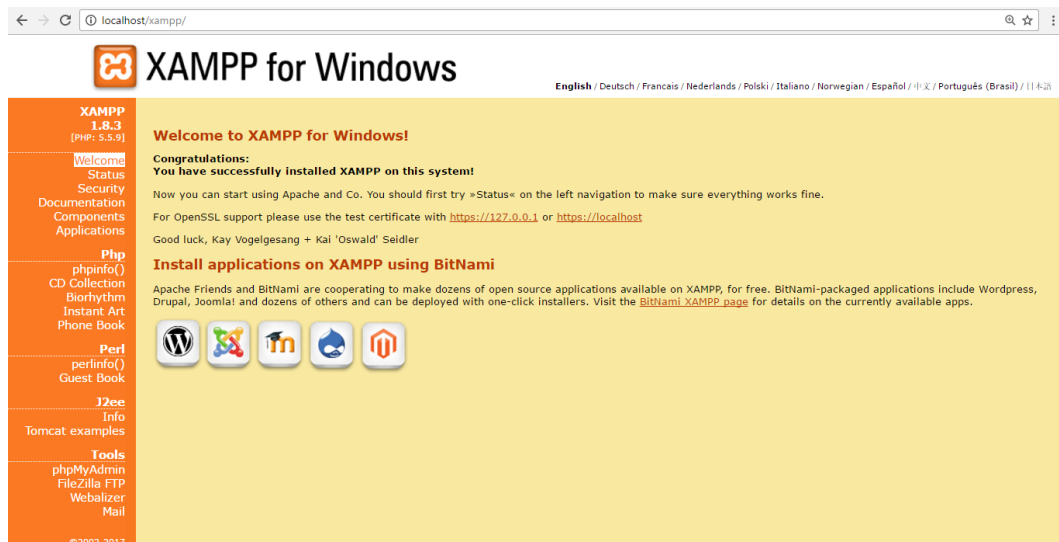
localhost/xampp/

XAMPP for Windows

English / Deutsch / Francais / Nederlands / Polski / Italiano / Norwegian / Español / 中文 / Português (Brasil) / 日本語

XAMPP
1.8.3
[PHP: 5.5.9]

Welcome
Status
Security
Documentation
Components
Applications

Php
phpinfo()
CD Collection
Biorhythm
Instant Art
Phone Book

Perl
perlinfo()
Guest Book

J2ee
Info
Tomcat examples

Tools
phpMyAdmin
FileZilla FTP
Webalizer
Mail

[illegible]

Welcome to XAMPP for Windows!

Congratulations:
You have successfully installed XAMPP on this system!

Now you can start using Apache and Co. You should first try »Status« on the left navigation to make sure everything works fine.

For OpenSSL support please use the test certificate with https://127.0.0.1 or https://localhost

Good luck, Kay Vogelgesang + Kai 'Oswald' Seidler

Install applications on XAMPP using BitNami

Apache Friends and BitNami are cooperating to make dozens of open source applications available on XAMPP, for free. BitNami-packaged applications include Wordpress, Drupal, Joomla! and dozens of others and can be deployed with one-click installers. Visit the BitNami XAMPP page for details on the currently available apps.